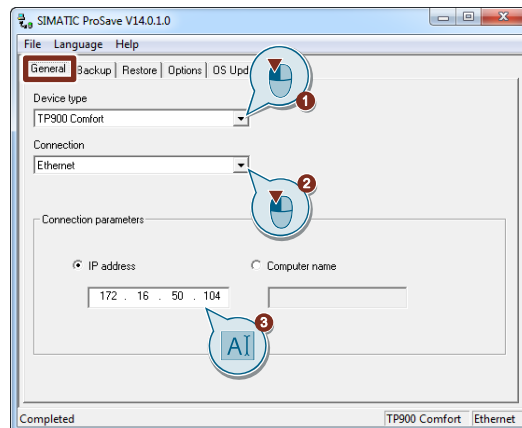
SIMATIC ProSave V14.0.1.0

File Language Help

General Backup Restore Options OS Upd

Device type

TP900 Comfort

Connection

Ethernet

Connection parameters

IP address

Computer name

172 . 16 . 50 . 104

1

2

3

A

Completed

TP900 Comfort

Ethernet